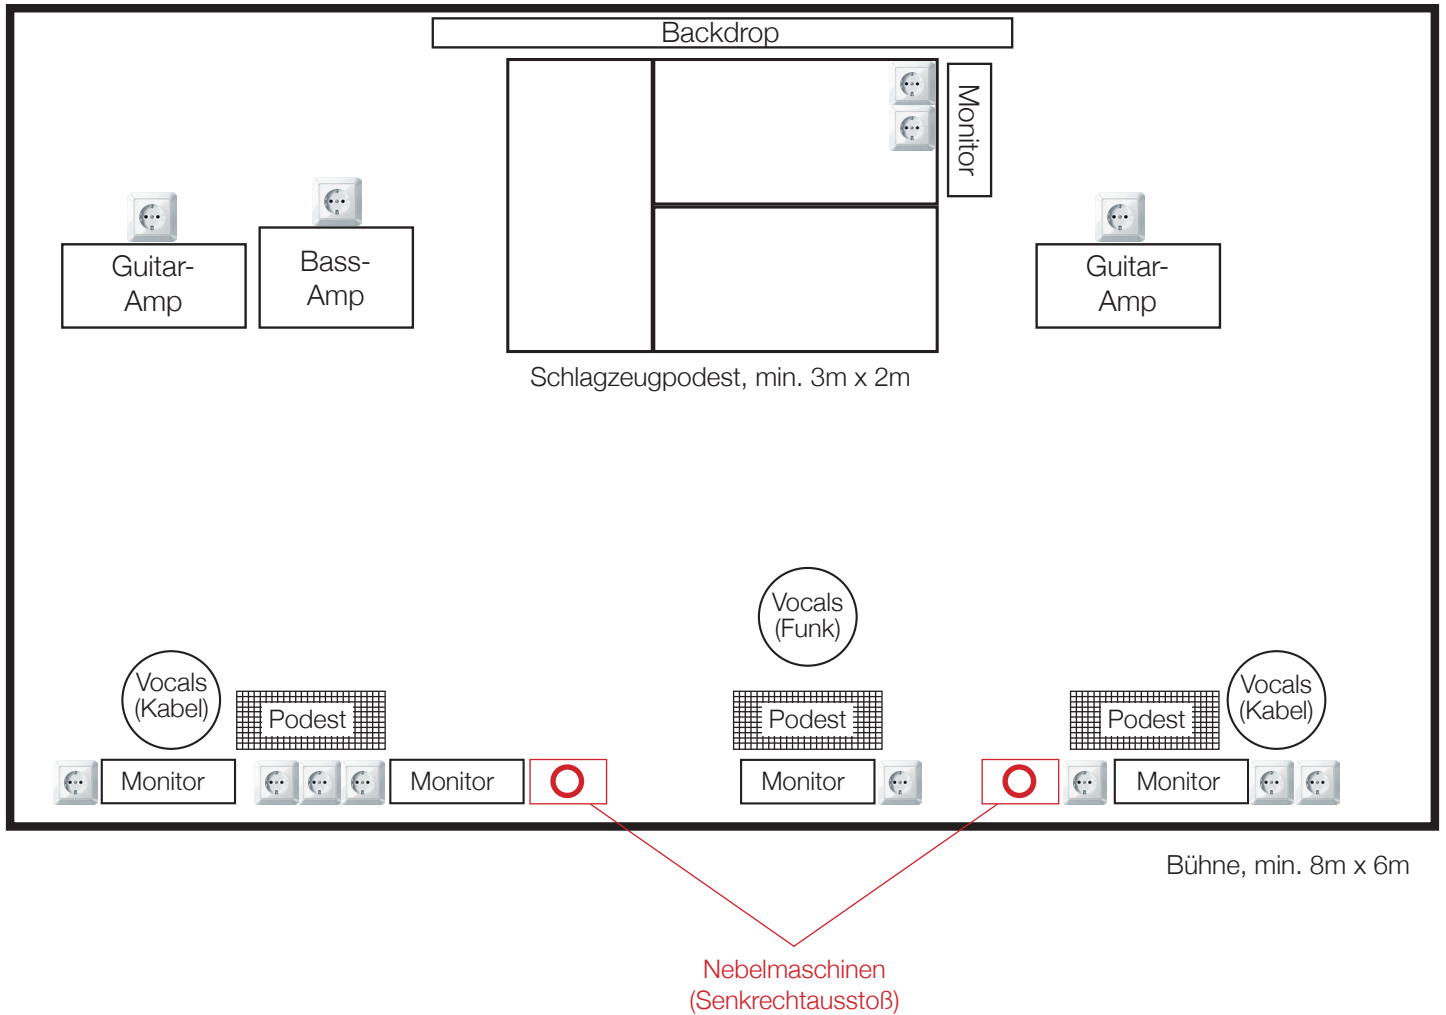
Backdrop

Monitor

Guitar-Amp

Bass-Amp

Guitar-Amp

Schlagzeugpodest, min. 3m x 2m

Vocals (Funk)

Vocals (Kabel)

Podest

Podest

Podest

Vocals (Kabel)

Monitor

Monitor

Monitor

Monitor

Bühne, min. 8m x 6m

Nebelmaschinen (Senkrechtausstoß)